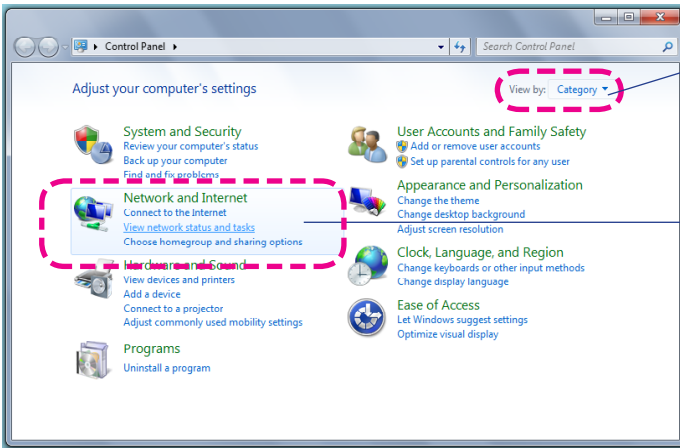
Control Panel ▸

Search Control Panel

Adjust your computer's settings

View by: Category ▾

System and Security
Review your computer's status
Back up your computer
Find and fix problems

Network and Internet
Connect to the Internet
View network status and tasks
Choose homegroup and sharing options

Hardware and Sound
View devices and printers
Add a device
Connect to a projector
Adjust commonly used mobility settings

Programs
Uninstall a program

User Accounts and Family Safety
Add or remove user accounts
Set up parental controls for any user

Appearance and Personalization
Change the theme
Change desktop background
Adjust screen resolution

Clock, Language, and Region
Change keyboards or other input methods
Change display language

Ease of Access
Let Windows suggest settings
Optimize visual display